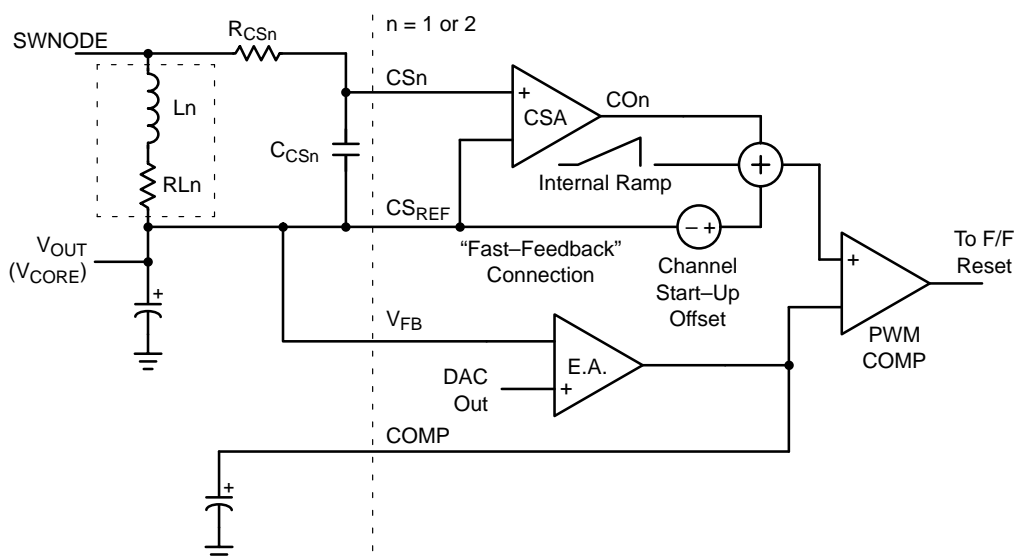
n = 1 or 2

SWNODE

$R_{CSn}$

CSn

+

CSA

COn

Ln

$C_{CSn}$

+

RLn

Internal Ramp

$CS_{REF}$

− +

$V_{OUT}$ ($V_{CORE}$)

"Fast–Feedback" Connection

Channel Start–Up Offset

+

To F/F Reset

+

$V_{FB}$

PWM COMP

DAC Out

E.A.

+

COMP

+